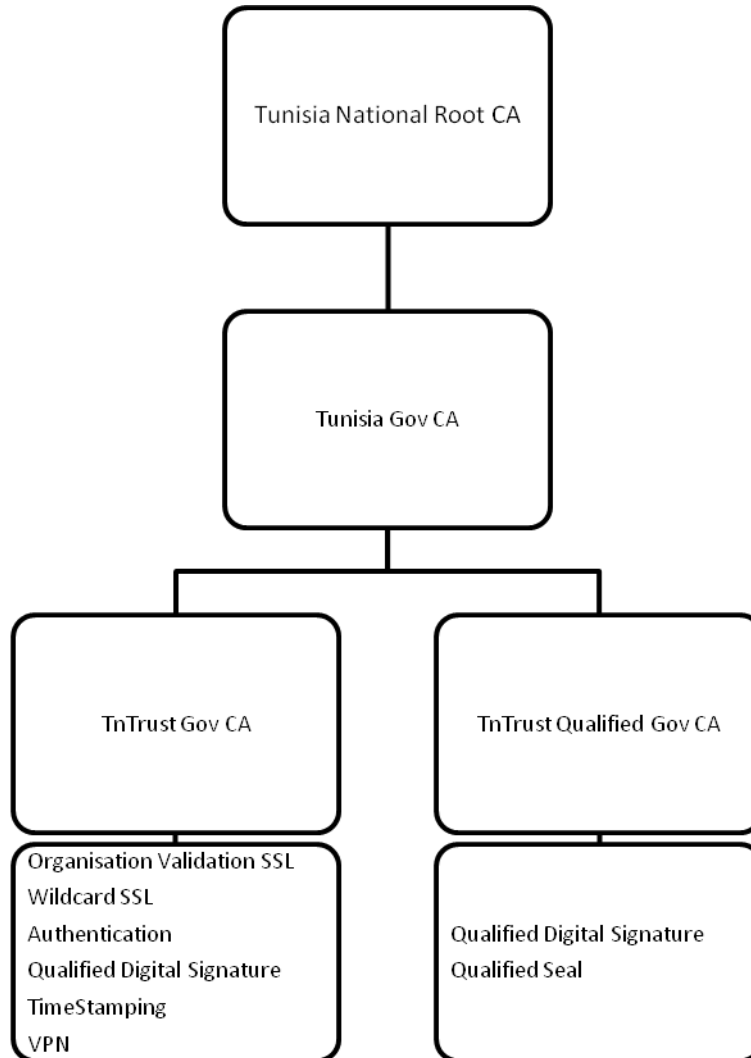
Tunisia National Root CA

Tunisia Gov CA

TnTrust Gov CA

TnTrust Qualified Gov CA

Organisation Validation SSL
Wildcard SSL
Authentication
Qualified Digital Signature
TimeStamping
VPN

Qualified Digital Signature
Qualified Seal